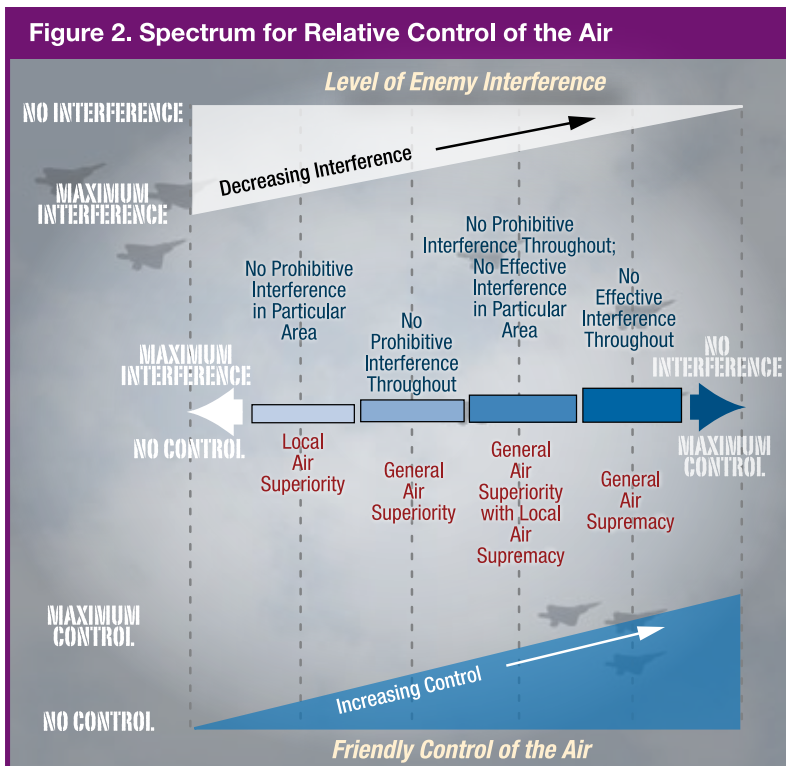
Figure 2. Spectrum for Relative Control of the Air

Level of Enemy Interference

NO INTERFERENCE

MAXIMUM INTERFERENCE

Decreasing Interference

No Prohibitive Interference in Particular Area

No Prohibitive Interference Throughout

No Prohibitive Interference Throughout; No Effective Interference in Particular Area

No Effective Interference Throughout

MAXIMUM INTERFERENCE

NO CONTROL

NO INTERFERENCE

MAXIMUM CONTROL

Local Air Superiority

General Air Superiority

General Air Superiority with Local Air Supremacy

General Air Supremacy

MAXIMUM CONTROL

NO CONTROL

Increasing Control

Friendly Control of the Air